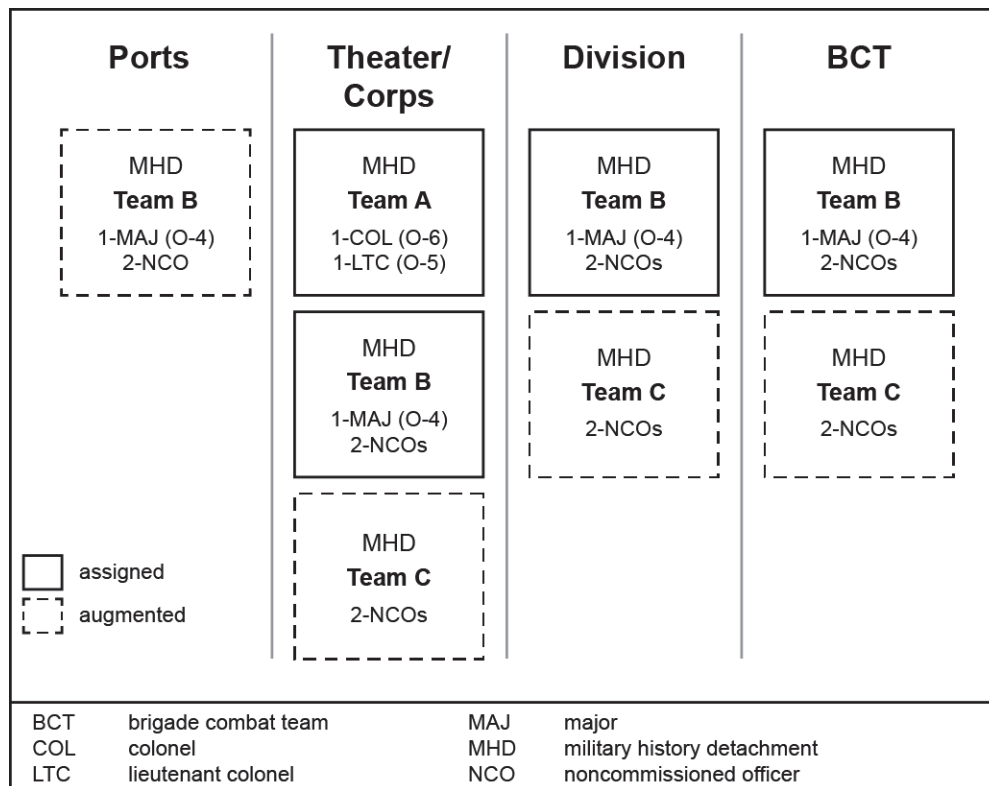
Ports

MHD
Team B
1-MAJ (O-4)
2-NCO

Theater/ Corps

MHD
Team A
1-COL (O-6)
1-LTC (O-5)

MHD
Team B
1-MAJ (O-4)
2-NCOs

MHD
Team C
2-NCOs

Division

MHD
Team B
1-MAJ (O-4)
2-NCOs

MHD
Team C
2-NCOs

BCT

MHD
Team B
1-MAJ (O-4)
2-NCOs

MHD
Team C
2-NCOs

assigned
augmented

| | | | |
|---|---|---|---|
| BCT | brigade combat team | MAJ | major |
| COL | colonel | MHD | military history detachment |
| LTC | lieutenant colonel | NCO | noncommissioned officer |